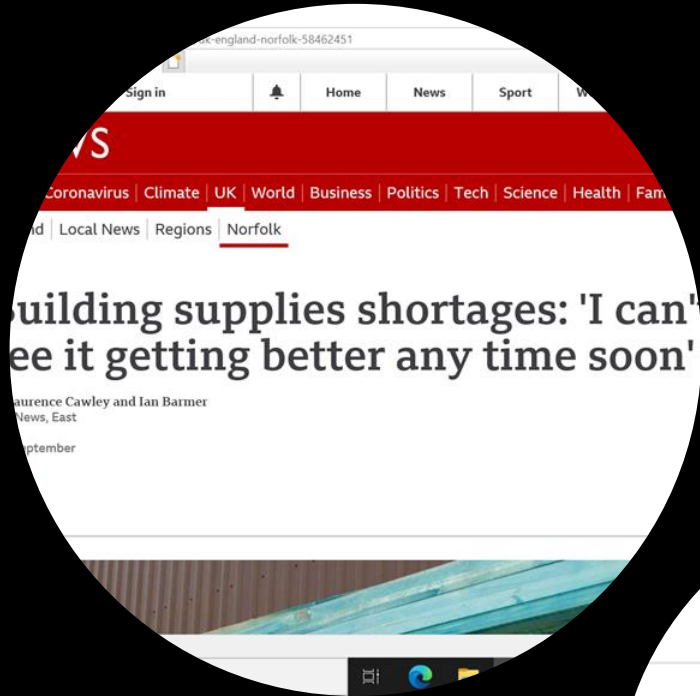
uk-england-norfolk-58462451

Sign in | Home | News | Sport | W

VS

Coronavirus | Climate | UK | World | Business | Politics | Tech | Science | Health | Fam

nd | Local News | Regions | Norfolk

uilding supplies shortages: 'I can't ee it getting better any time soon'

aurence Cawley and Ian Barmer
News, East

ptember